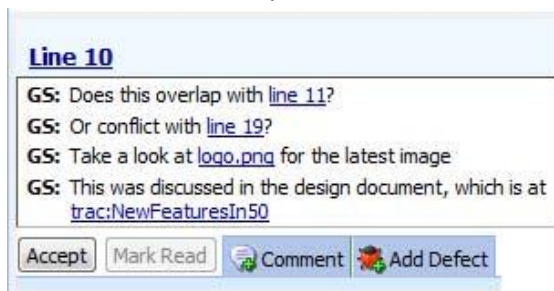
Line 10

GS: Does this overlap with line 11?

GS: Or conflict with line 19?

GS: Take a look at logo.png for the latest image

GS: This was discussed in the design document, which is at trac:NewFeaturesIn50

Accept Mark Read Comment Add Defect